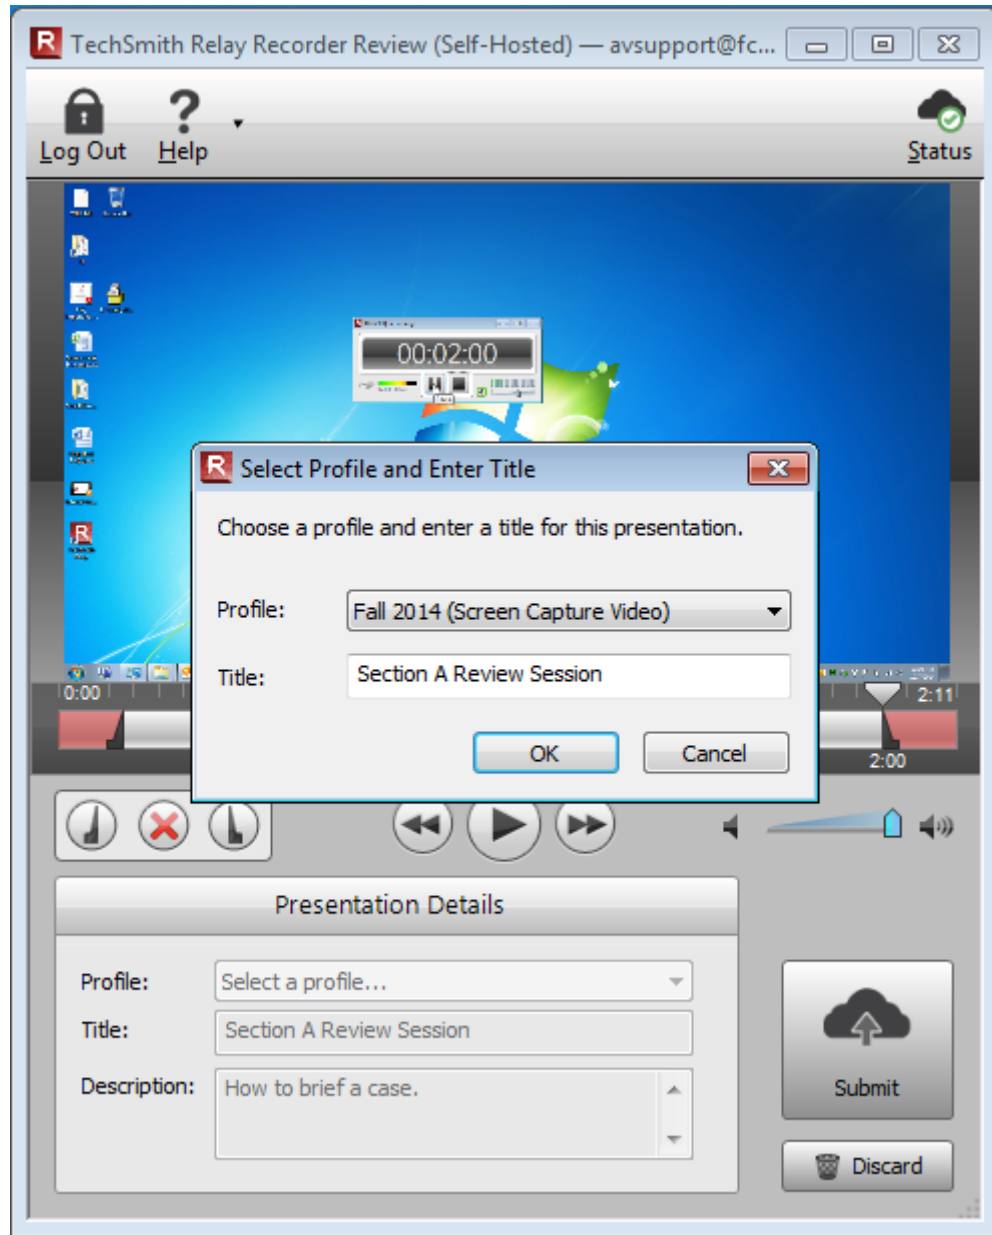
TechSmith Relay Recorder Review (Self-Hosted) — avsupport@fc...

Log Out
Help
Status

00:02:00

0:00
2:11
2:00

Select Profile and Enter Title

Choose a profile and enter a title for this presentation.

Profile: Fall 2014 (Screen Capture Video)

Title: Section A Review Session

OK
Cancel

Presentation Details

Profile: Select a profile...

Title: Section A Review Session

Description: How to brief a case.

Submit

Discard